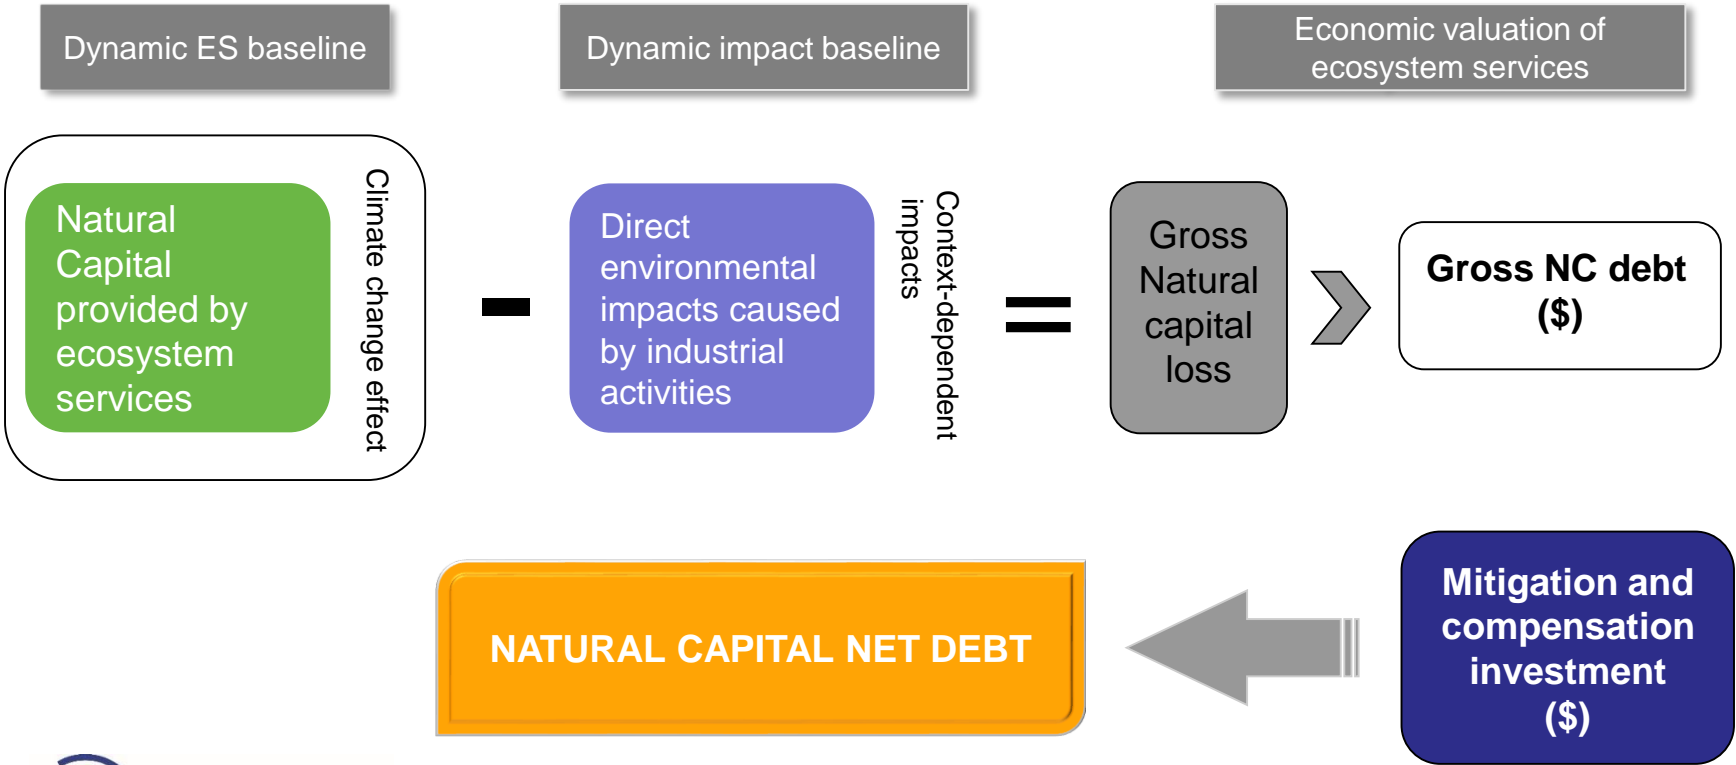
Dynamic ES baseline

Dynamic impact baseline

Economic valuation of ecosystem services

Natural Capital provided by ecosystem services

Climate change effect

-

Direct environmental impacts caused by industrial activities

Context-dependent impacts

=

Gross Natural capital loss

Gross NC debt ($)

NATURAL CAPITAL NET DEBT

Mitigation and compensation investment ($)